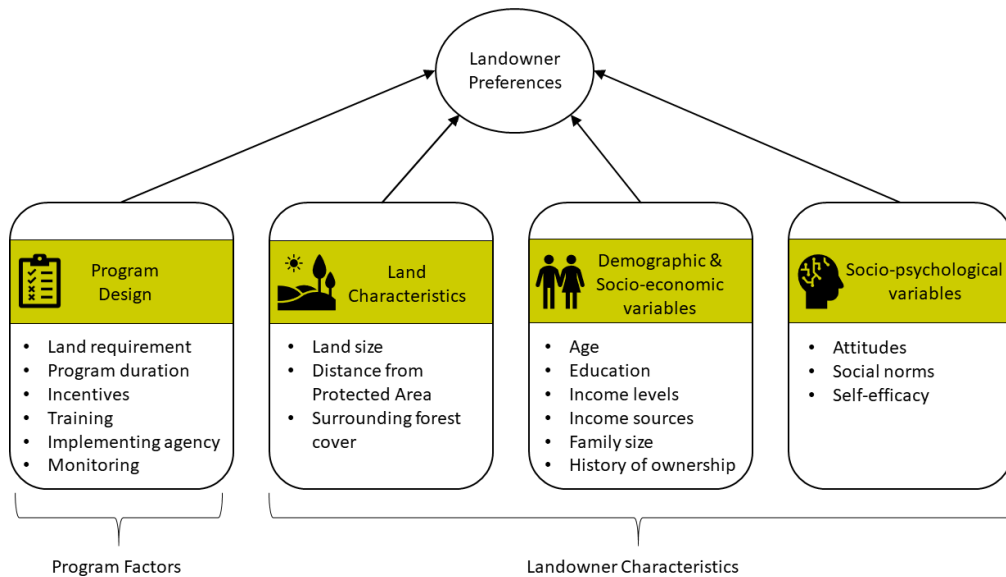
Landowner Preferences

Program Design

- Land requirement
- Program duration
- Incentives
- Training
- Implementing agency
- Monitoring

Land Characteristics

- Land size
- Distance from Protected Area
- Surrounding forest cover

Demographic & Socio-economic variables

- Age
- Education
- Income levels
- Income sources
- Family size
- History of ownership

Socio-psychological variables

- Attitudes
- Social norms
- Self-efficacy

Program Factors

Landowner Characteristics